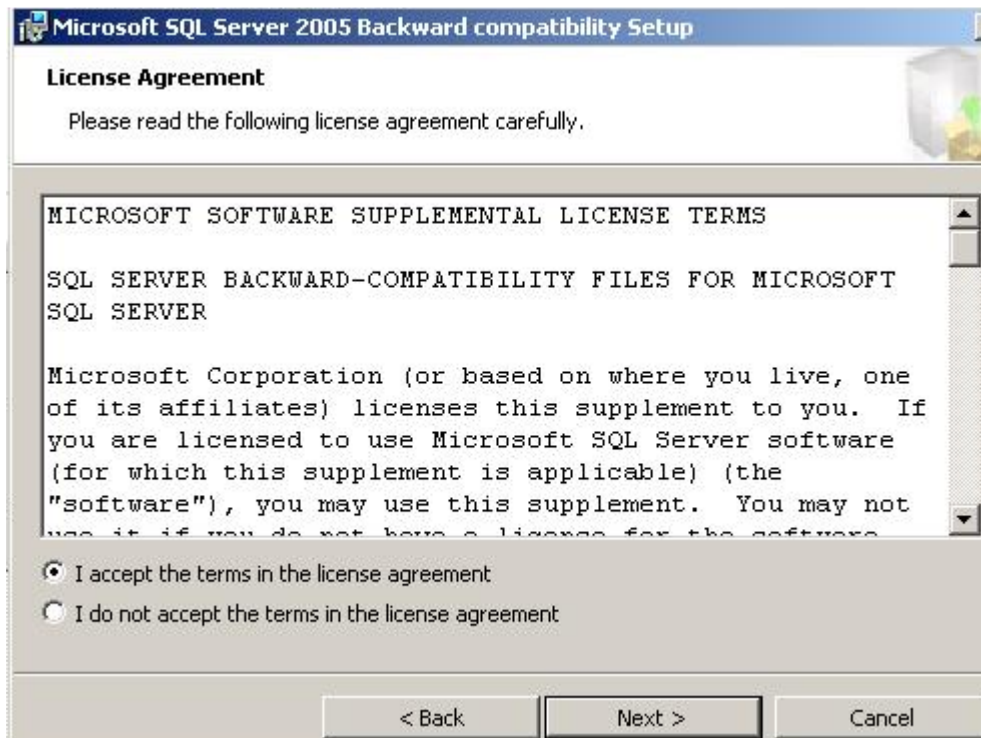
Microsoft SQL Server 2005 Backward compatibility Setup

License Agreement

Please read the following license agreement carefully.

MICROSOFT SOFTWARE SUPPLEMENTAL LICENSE TERMS

SQL SERVER BACKWARD-COMPATIBILITY FILES FOR MICROSOFT SQL SERVER

Microsoft Corporation (or based on where you live, one of its affiliates) licenses this supplement to you. If you are licensed to use Microsoft SQL Server software (for which this supplement is applicable) (the "software"), you may use this supplement. You may not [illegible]

I accept the terms in the license agreement

I do not accept the terms in the license agreement

< Back

Next >

Cancel